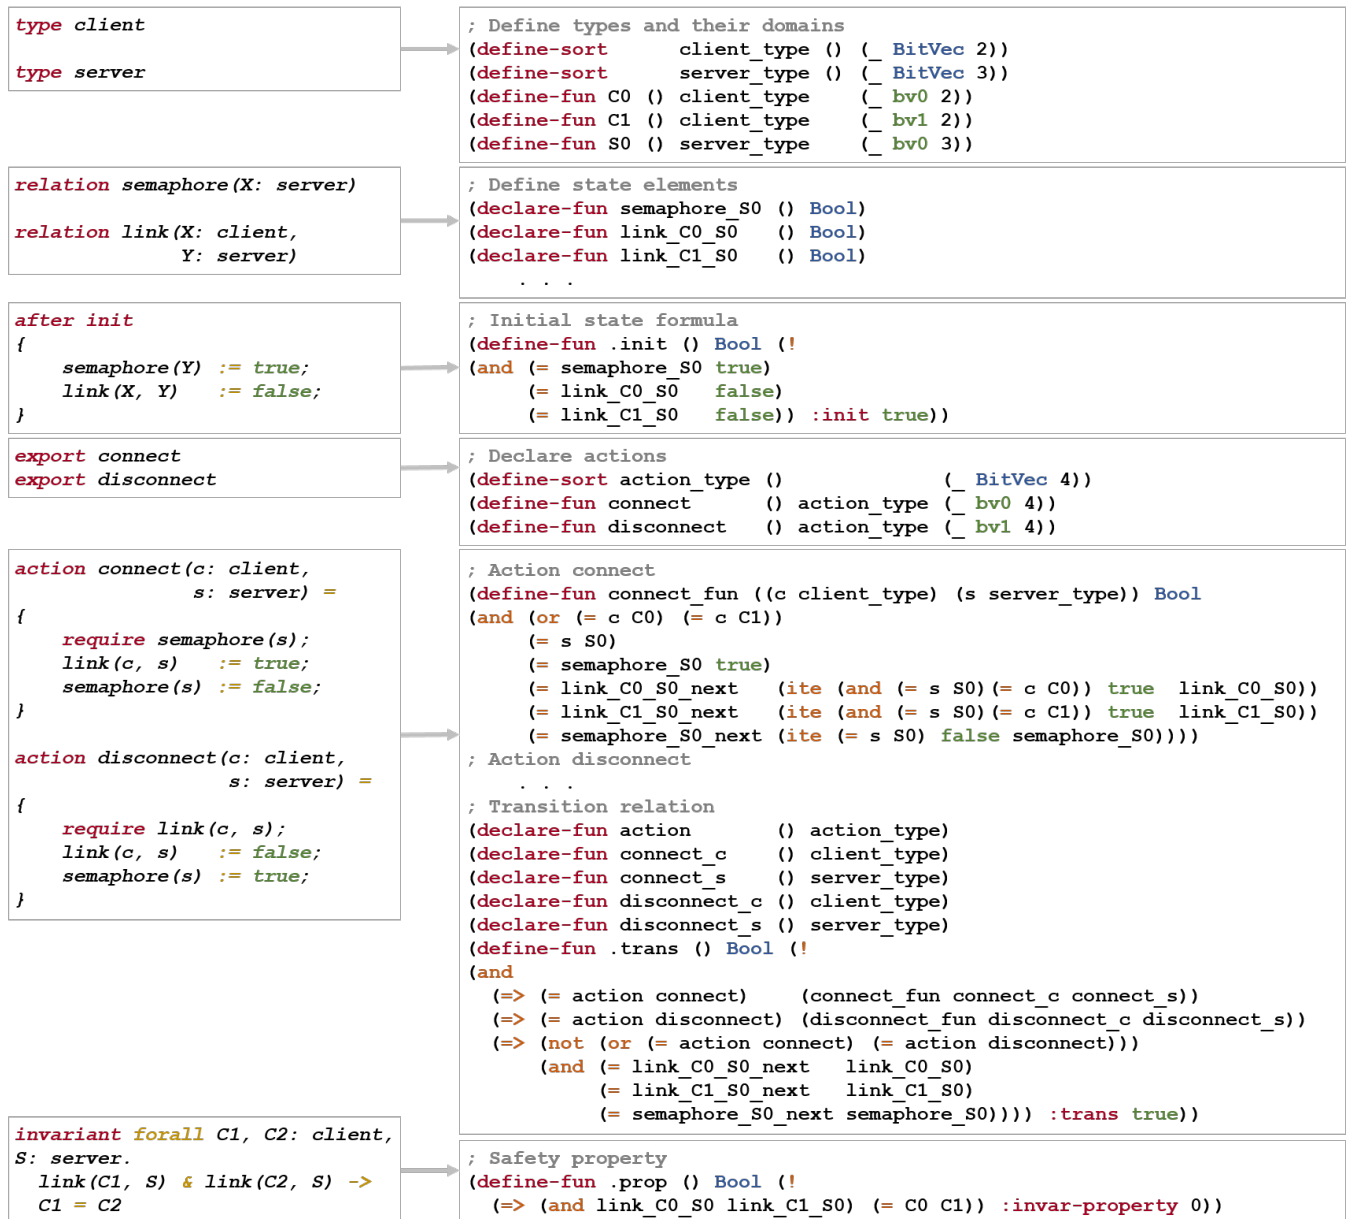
type client

type server

; Define types and their domains
(define-sort client_type () (_ BitVec 2))
(define-sort server_type () (_ BitVec 3))
(define-fun C0 () client_type (_ bv0 2))
(define-fun C1 () client_type (_ bv1 2))
(define-fun S0 () server_type (_ bv0 3))

relation semaphore(X: server)

relation link(X: client,
Y: server)

; Define state elements
(declare-fun semaphore_S0 () Bool)
(declare-fun link_C0_S0 () Bool)
(declare-fun link_C1_S0 () Bool)
. . .

after init
{
semaphore(Y) := true;
link(X, Y) := false;
}

; Initial state formula
(define-fun .init () Bool (!
(and (= semaphore_S0 true)
(= link_C0_S0 false)
(= link_C1_S0 false)) :init true))

export connect
export disconnect

; Declare actions
(define-sort action_type () (_ BitVec 4))
(define-fun connect () action_type (_ bv0 4))
(define-fun disconnect () action_type (_ bv1 4))

action connect(c: client,
s: server) =
{
require semaphore(s);
link(c, s) := true;
semaphore(s) := false;
}

action disconnect(c: client,
s: server) =
{
require link(c, s);
link(c, s) := false;
semaphore(s) := true;
}

; Action connect
(define-fun connect_fun ((c client_type) (s server_type)) Bool
(and (or (= c C0) (= c C1))
(= s S0)
(= semaphore_S0 true)
(= link_C0_S0_next (ite (and (= s S0)(= c C0)) true link_C0_S0))
(= link_C1_S0_next (ite (and (= s S0)(= c C1)) true link_C1_S0))
(= semaphore_S0_next (ite (= s S0) false semaphore_S0))))
; Action disconnect
. . .
; Transition relation
(declare-fun action () action_type)
(declare-fun connect_c () client_type)
(declare-fun connect_s () server_type)
(declare-fun disconnect_c () client_type)
(declare-fun disconnect_s () server_type)
(define-fun .trans () Bool (!
(and
(=> (= action connect) (connect_fun connect_c connect_s))
(=> (= action disconnect) (disconnect_fun disconnect_c disconnect_s))
(=> (not (or (= action connect) (= action disconnect)))
(and (= link_C0_S0_next link_C0_S0)
(= link_C1_S0_next link_C1_S0)
(= semaphore_S0_next semaphore_S0)))) :trans true))

invariant forall C1, C2: client,
S: server.
link(C1, S) & link(C2, S) ->
C1 = C2

; Safety property
(define-fun .prop () Bool (!
(=> (and link_C0_S0 link_C1_S0) (= C0 C1)) :invar-property 0))